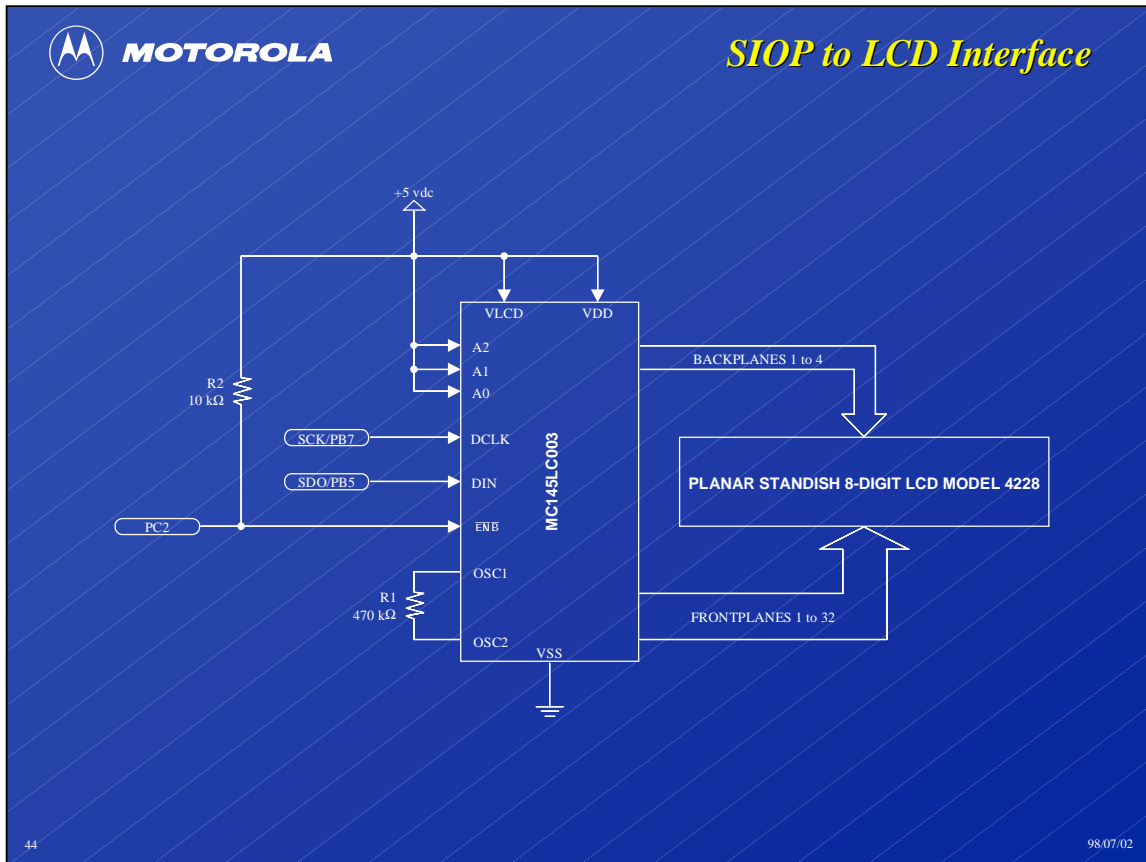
MOTOROLA

SIOP to LCD Interface

+5 vdc

VLCD

VDD

A2

A1

A0

R2
10 kΩ

BACKPLANES 1 to 4

SCK/PB7

DCLK

MC145LC003

SDO/PB5

DIN

PLANAR STANDISH 8-DIGIT LCD MODEL 4228

PC2

$\overline{ENB}$

OSC1

R1
470 kΩ

OSC2

VSS

FRONTPLANES 1 to 32

44

98/07/02